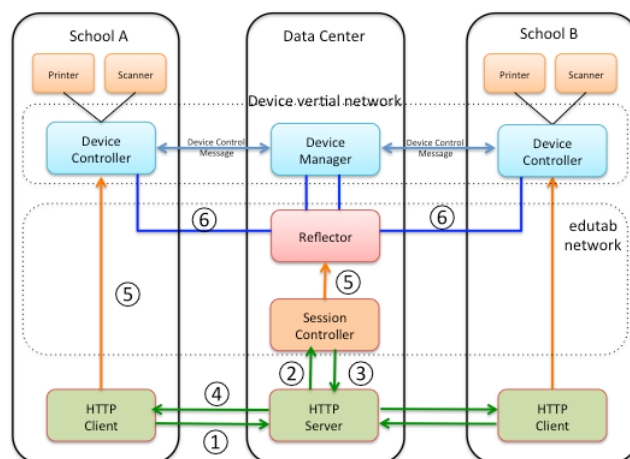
School A

Data Center

School B

Printer

Scanner

Printer

Scanner

Device vertial network

Device Controller

Device Control Message

Device Manager

Device Control Message

Device Controller

⑥

Reflector

⑥

edutab network

⑤

⑤

Session Controller

②

③

④

HTTP Client

HTTP Server

HTTP Client

①